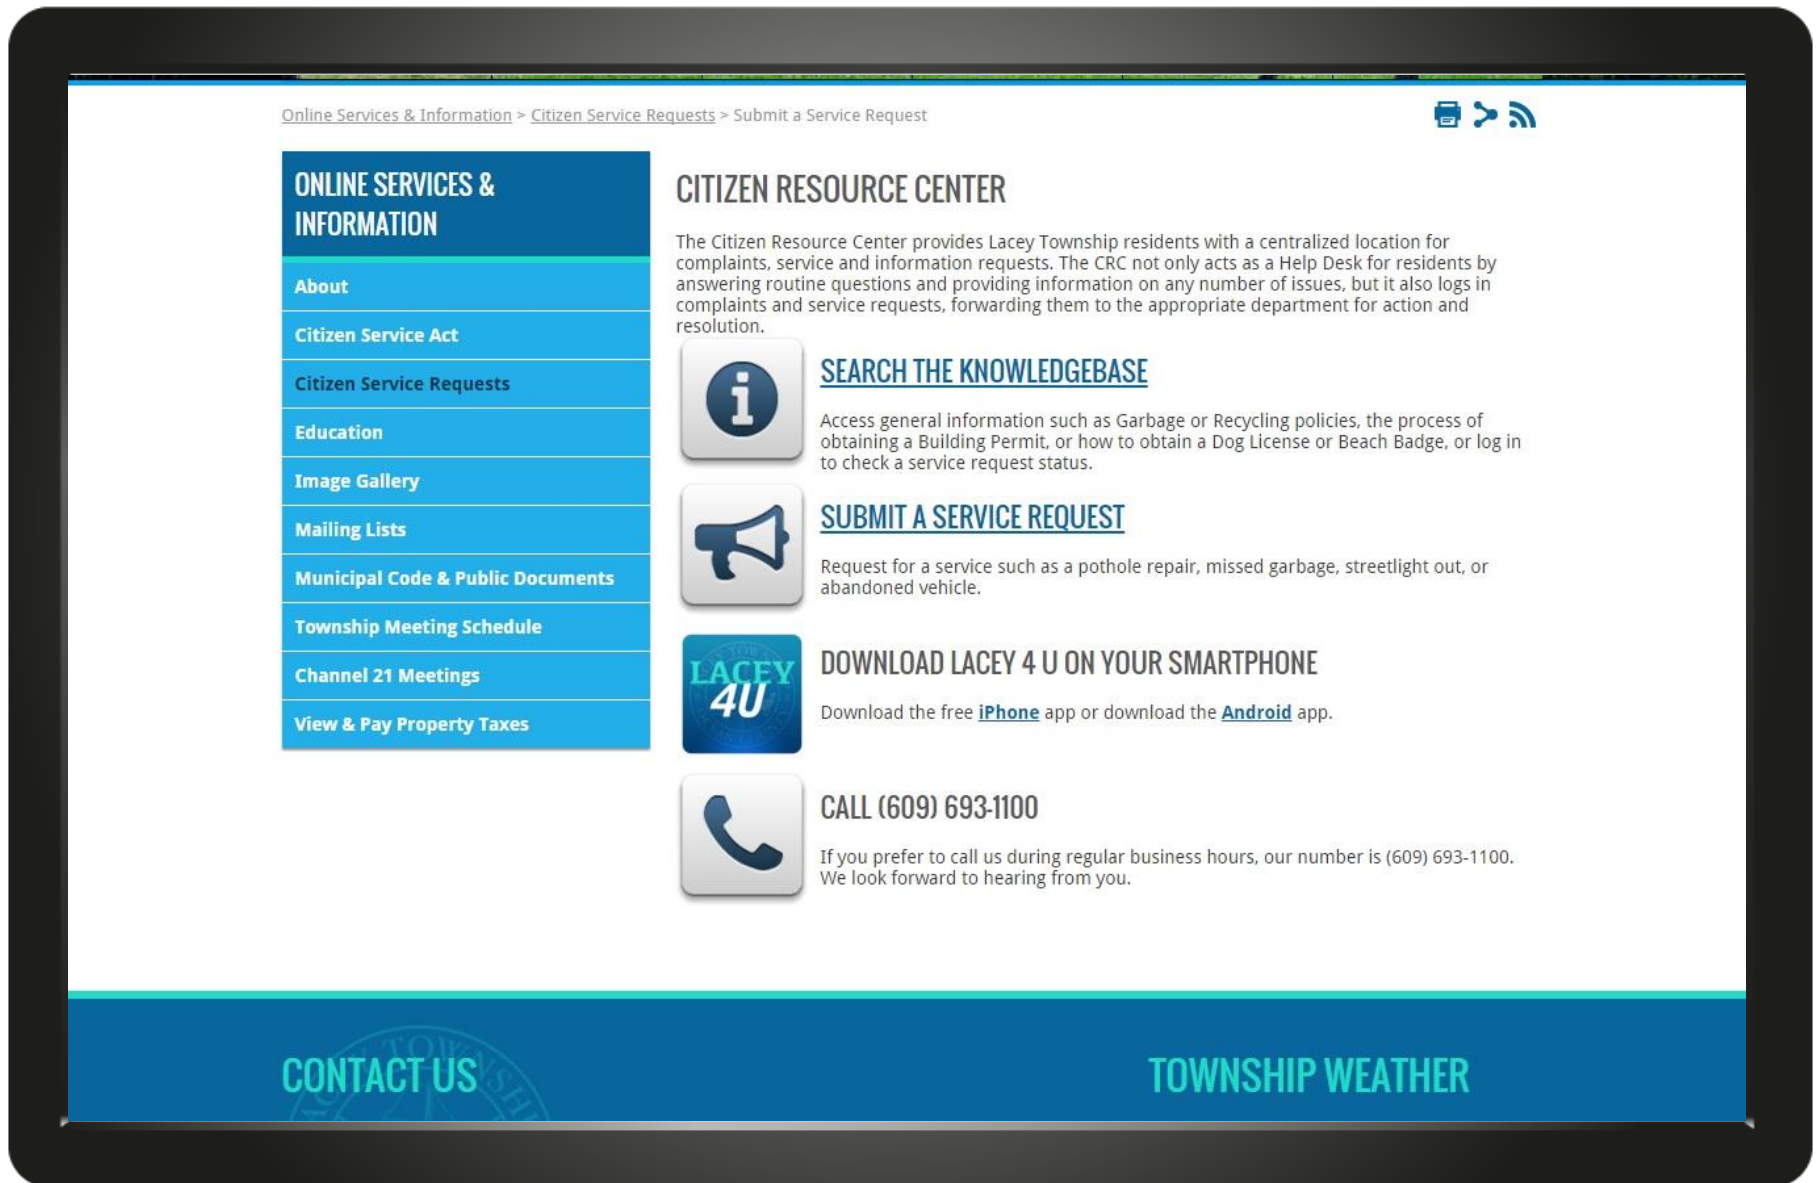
Online Services & Information > Citizen Service Requests > Submit a Service Request

ONLINE SERVICES & INFORMATION

About

Citizen Service Act

Citizen Service Requests

Education

Image Gallery

Mailing Lists

Municipal Code & Public Documents

Township Meeting Schedule

Channel 21 Meetings

View & Pay Property Taxes

CITIZEN RESOURCE CENTER

The Citizen Resource Center provides Lacey Township residents with a centralized location for complaints, service and information requests. The CRC not only acts as a Help Desk for residents by answering routine questions and providing information on any number of issues, but it also logs in complaints and service requests, forwarding them to the appropriate department for action and resolution.

SEARCH THE KNOWLEDGEBASE

Access general information such as Garbage or Recycling policies, the process of obtaining a Building Permit, or how to obtain a Dog License or Beach Badge, or log in to check a service request status.

SUBMIT A SERVICE REQUEST

Request for a service such as a pothole repair, missed garbage, streetlight out, or abandoned vehicle.

LACEY 4U

DOWNLOAD LACEY 4 U ON YOUR SMARTPHONE

Download the free iPhone app or download the Android app.

CALL (609) 693-1100

If you prefer to call us during regular business hours, our number is (609) 693-1100. We look forward to hearing from you.

CONTACT US

TOWNSHIP WEATHER